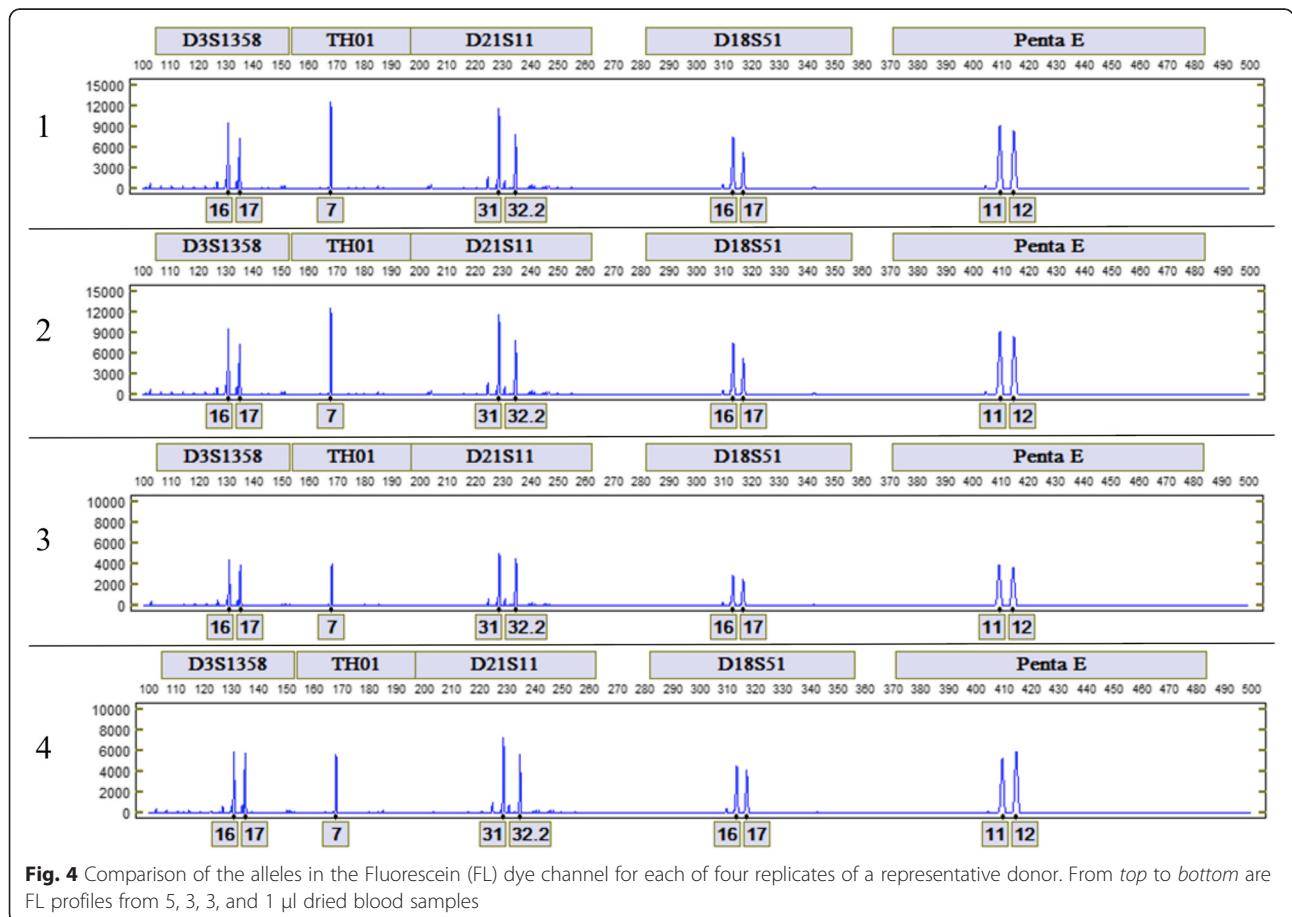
D3S1358 TH01 D21S11 D18S51 Penta E

100 110 120 130 140 150 160 170 180 190 200 210 220 230 240 250 260 270 280 290 300 310 320 330 340 350 360 370 380 390 400 410 420 430 440 450 460 470 480 490 500

15000
12000
9000
6000
3000
0

1

16 17 7 31 32.2 16 17 11 12

D3S1358 TH01 D21S11 D18S51 Penta E

100 110 120 130 140 150 160 170 180 190 200 210 220 230 240 250 260 270 280 290 300 310 320 330 340 350 360 370 380 390 400 410 420 430 440 450 460 470 480 490 500

15000
12000
9000
6000
3000
0

2

16 17 7 31 32.2 16 17 11 12

D3S1358 TH01 D21S11 D18S51 Penta E

100 110 120 130 140 150 160 170 180 190 200 210 220 230 240 250 260 270 280 290 300 310 320 330 340 350 360 370 380 390 400 410 420 430 440 450 460 470 480 490 500

10000
8000
6000
4000
2000
0

3

16 17 7 31 32.2 16 17 11 12

D3S1358 TH01 D21S11 D18S51 Penta E

100 110 120 130 140 150 160 170 180 190 200 210 220 230 240 250 260 270 280 290 300 310 320 330 340 350 360 370 380 390 400 410 420 430 440 450 460 470 480 490 500

10000
8000
6000
4000
2000
0

4

16 17 7 31 32.2 16 17 11 12

Fig. 4 Comparison of the alleles in the Fluorescein (FL) dye channel for each of four replicates of a representative donor. From top to bottom are FL profiles from 5, 3, 3, and 1 µl dried blood samples